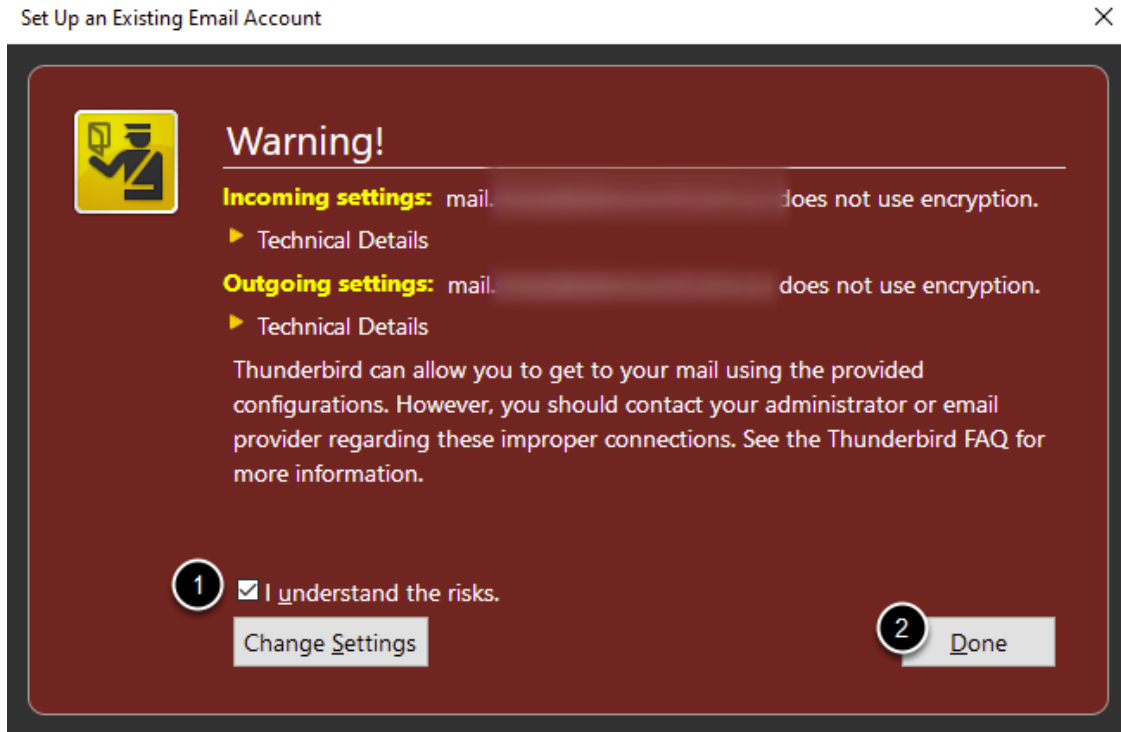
Set Up an Existing Email Account

Warning!

Incoming settings: mail.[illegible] does not use encryption.

Technical Details

Outgoing settings: mail.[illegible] does not use encryption.

Technical Details

Thunderbird can allow you to get to your mail using the provided configurations. However, you should contact your administrator or email provider regarding these improper connections. See the Thunderbird FAQ for more information.

1

I understand the risks.

Change Settings

2

Done